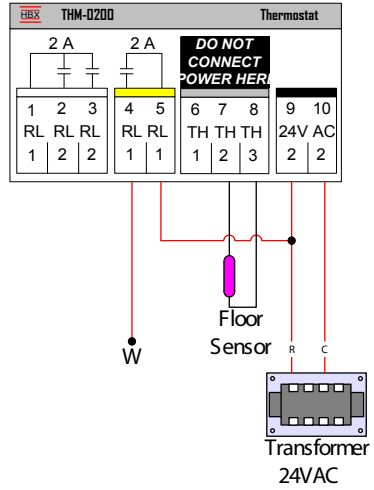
HBX THM-0200 Thermostat

2 A
2 A
DO NOT CONNECT POWER HERE

| 1 | 2 | 3 | 4 | 5 | 6 | 7 | 8 | 9 | 10 |
|---|---|---|---|---|---|---|---|---|---|
| RL | RL | RL | RL | RL | TH | TH | TH | 24V | AC |
| 1 | 2 | 2 | 1 | 1 | 1 | 2 | 3 | 2 | 2 |

W
Floor Sensor
R
C
Transformer 24VAC